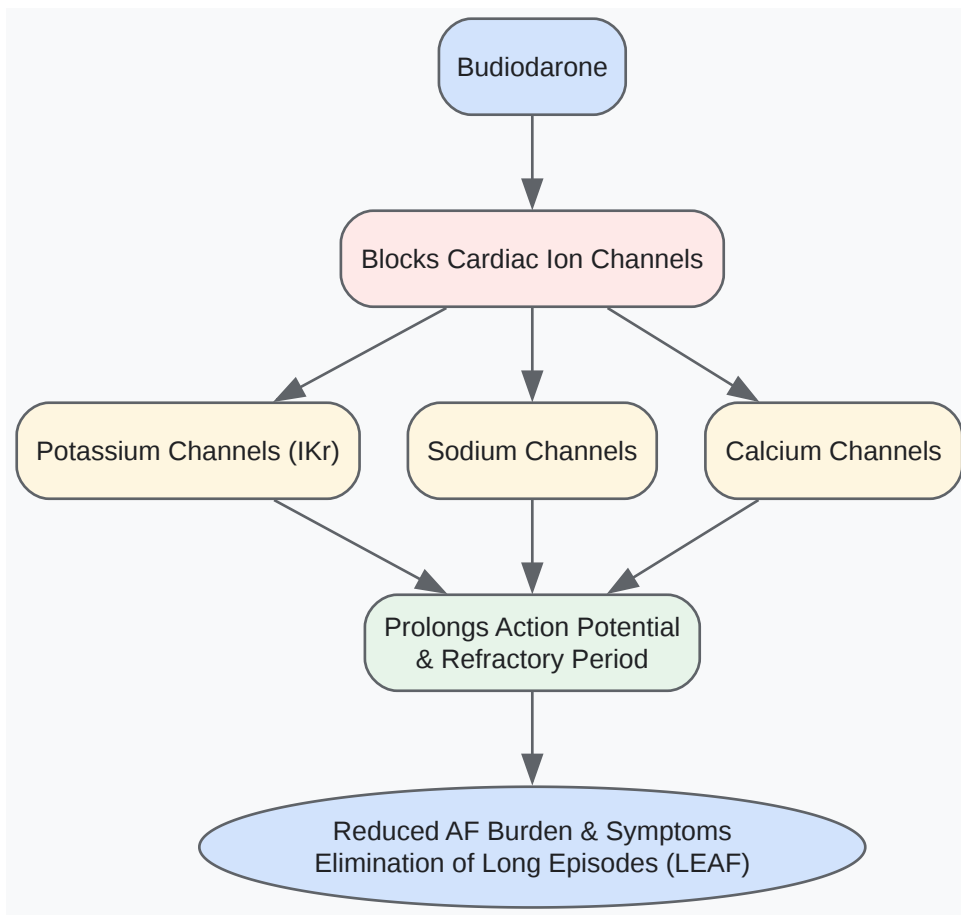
Budiodarone

Blocks Cardiac Ion Channels

Potassium Channels (IKr)

Sodium Channels

Calcium Channels

Prolongs Action Potential & Refractory Period

Reduced AF Burden & Symptoms
Elimination of Long Episodes (LEAF)